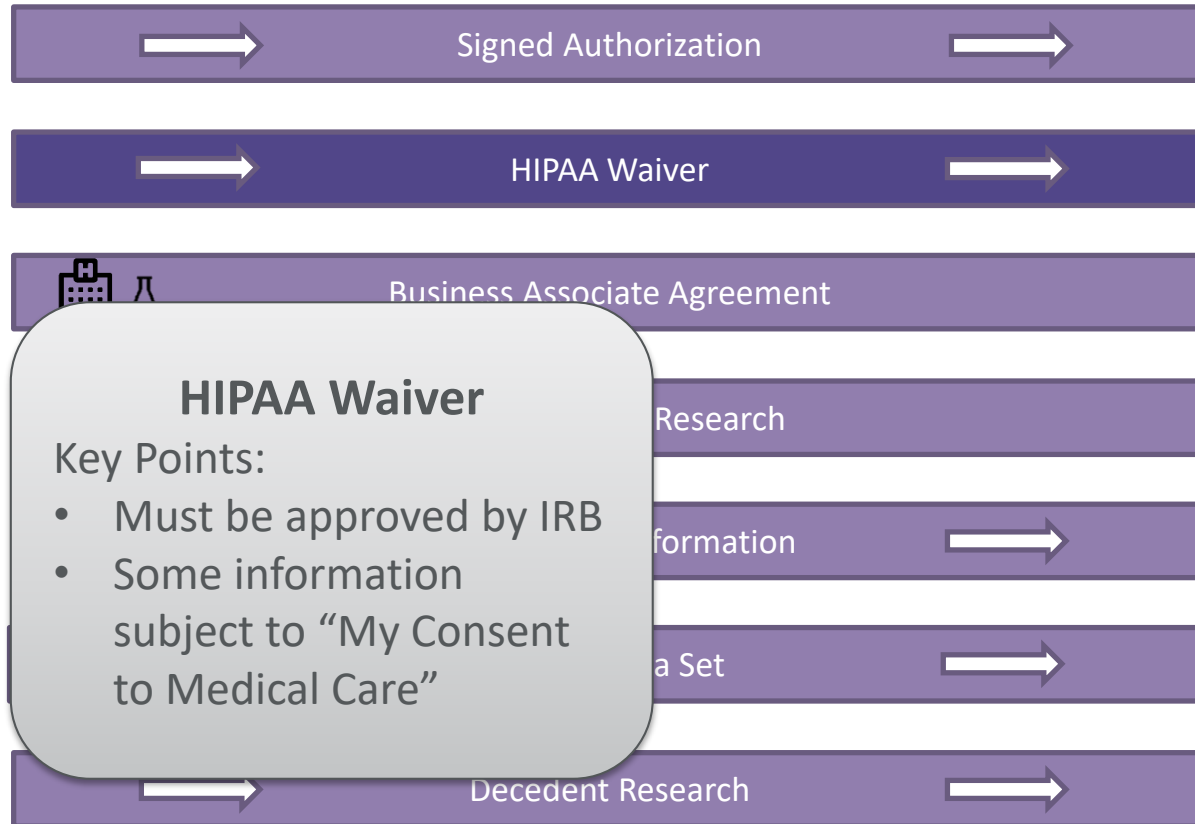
Signed Authorization

HIPAA Waiver

Business Associate Agreement

HIPAA Waiver

Key Points:

- Must be approved by IRB
- Some information subject to “My Consent to Medical Care”

Research

formation

a Set

Decedent Research